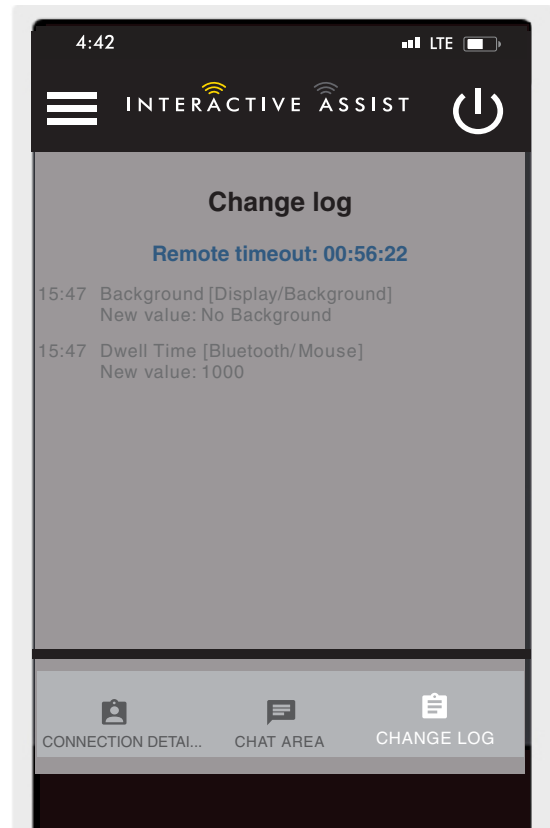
4:42
LTE

INTERACTIVE ASSIST

Change log

Remote timeout: 00:56:22

15:47 Background [Display/Background]
New value: No Background

15:47 Dwell Time [Bluetooth/Mouse]
New value: 1000

CONNECTION DETAI...
CHAT AREA
CHANGE LOG